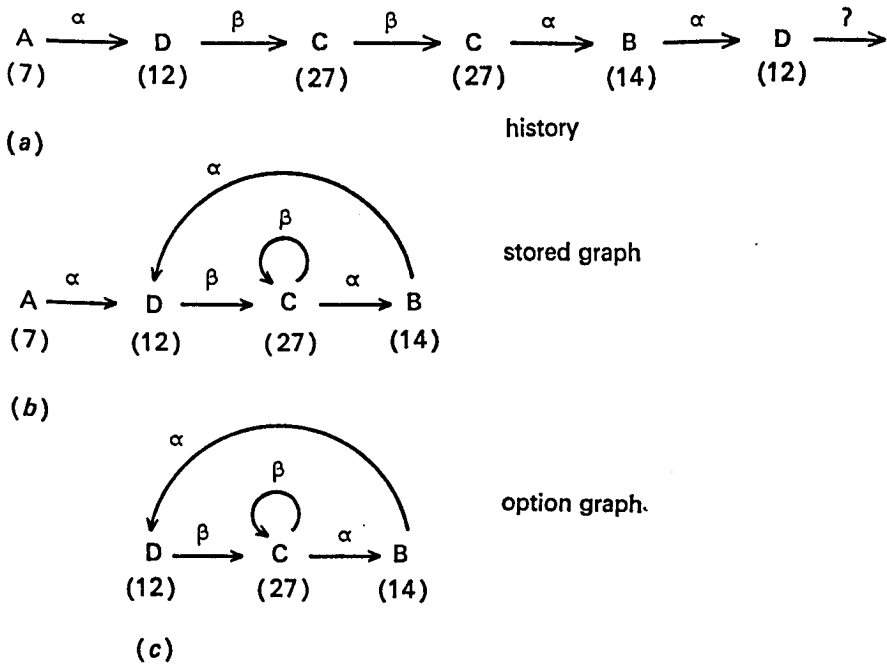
A (7) $\xrightarrow{\alpha}$ D (12) $\xrightarrow{\beta}$ C (27) $\xrightarrow{\beta}$ C (27) $\xrightarrow{\alpha}$ B (14) $\xrightarrow{\alpha}$ D (12) $\xrightarrow{?}$

(a)

history

α
β
A (7) $\xrightarrow{\alpha}$ D (12) $\xrightarrow{\beta}$ C (27) $\xrightarrow{\alpha}$ B (14)

stored graph

(b)

α
β
D (12) $\xrightarrow{\beta}$ C (27) $\xrightarrow{\alpha}$ B (14)

option graph.

(c)